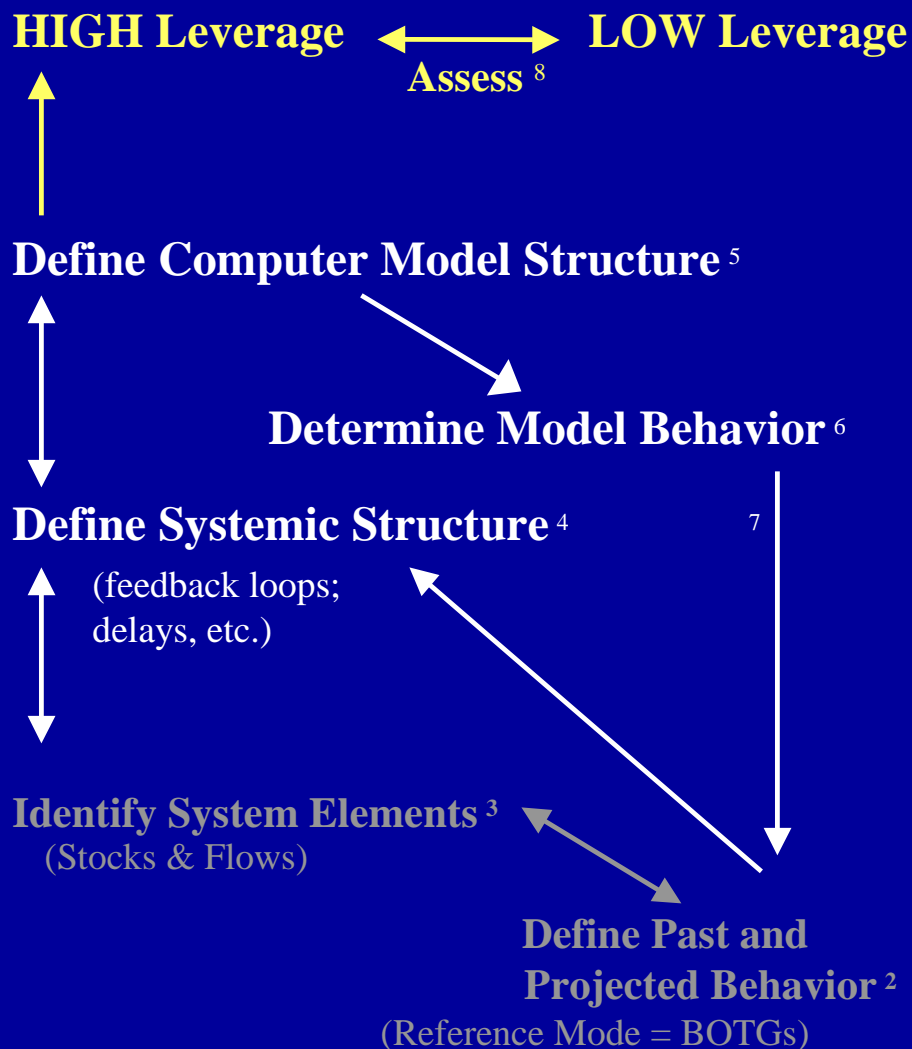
HIGH Leverage LOW Leverage

Assess $^8$

Define Computer Model Structure $^5$

Determine Model Behavior $^6$

Define Systemic Structure $^4$

7

(feedback loops; delays, etc.)

Identify System Elements $^3$
(Stocks & Flows)

Define Past and Projected Behavior $^2$
(Reference Mode = BOTGs)